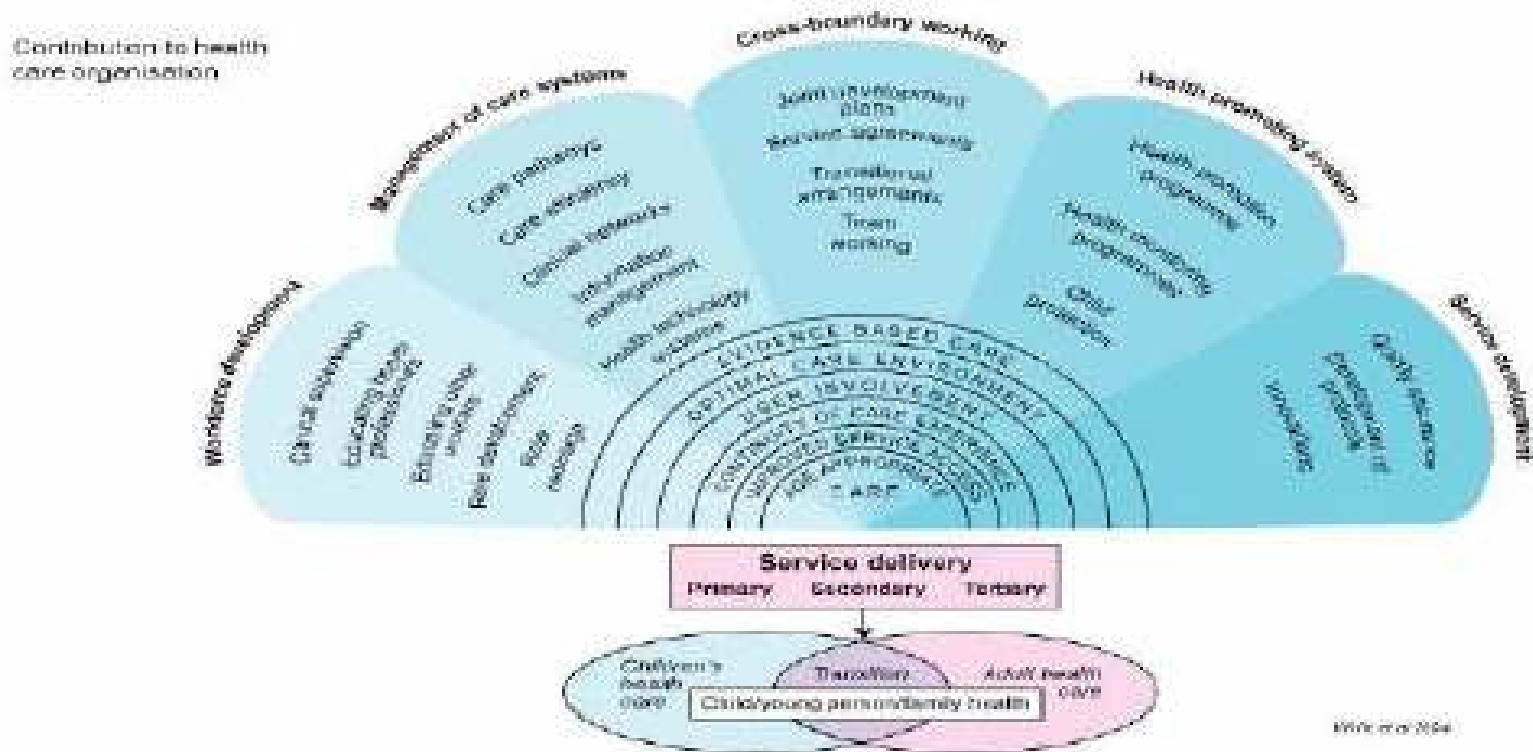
Contribution to health care organisation

Cross-boundary working

Joint development plans
Service agreements
Transitional arrangements
Team working

Management of care systems

Care pathways
Care integrity
Clinical networks
Information management
Health technology initiative

Health promoting system

Health promotion programmes
Health monitoring programmes
Other provision

Workforce development

Clinical supervision
Educating other professionals
Educating other workers
Role development
Role redesign

Service development

Quality structure
Development of protocols
Innovation

EVIDENCE BASED CARE
OPTIMAL CARE ENVIRONMENT
USER INVOLVEMENT
CONTINUITY OF CARE EXPERIENCE
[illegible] SERVICE ACCESS
AGE APPROPRIATE
CARE

Service delivery
Primary Secondary Tertiary

Children's health care
Transition
Adult health care
Child/young person/family health

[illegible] 2004